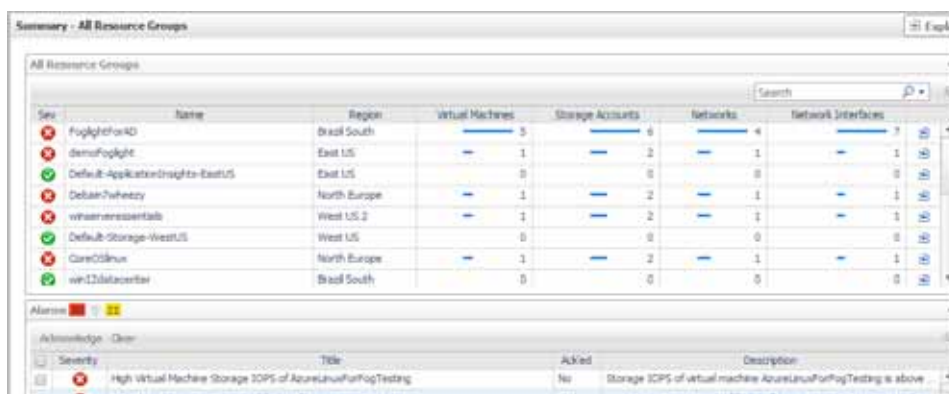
Summary - All Resource Groups

Expl

All Resource Groups

Search

| Sev | Name | Region | Virtual Machines | Storage Accounts | Networks | Network Interfaces |
|---|---|---|---|---|---|---|
| | FoglightForAD | Brazil South | 5 | 6 | 4 | 7 |
| | demoFoglight | East US | 1 | 2 | 1 | 1 |
| | Default-ApplicationInsights-EastUS | East US | 0 | 0 | 0 | 0 |
| | Debian7wheezy | North Europe | 1 | 2 | 1 | 1 |
| | winserveressentials | West US 2 | 1 | 2 | 1 | 1 |
| | Default-Storage-WestUS | West US | 0 | 0 | 0 | 0 |
| | CoreOSlinux | North Europe | 1 | 2 | 1 | 1 |
| | win12datacenter | Brazil South | 0 | 0 | 0 | 0 |

Alarms 1 0 11

Acknowledge Clear

| | Severity | Title | Acked | Description |
|---|---|---|---|---|
| | | High Virtual Machine Storage IOPS of AzureLinuxForFogTesting | No | Storage IOPS of virtual machine AzureLinuxForFogTesting is above |